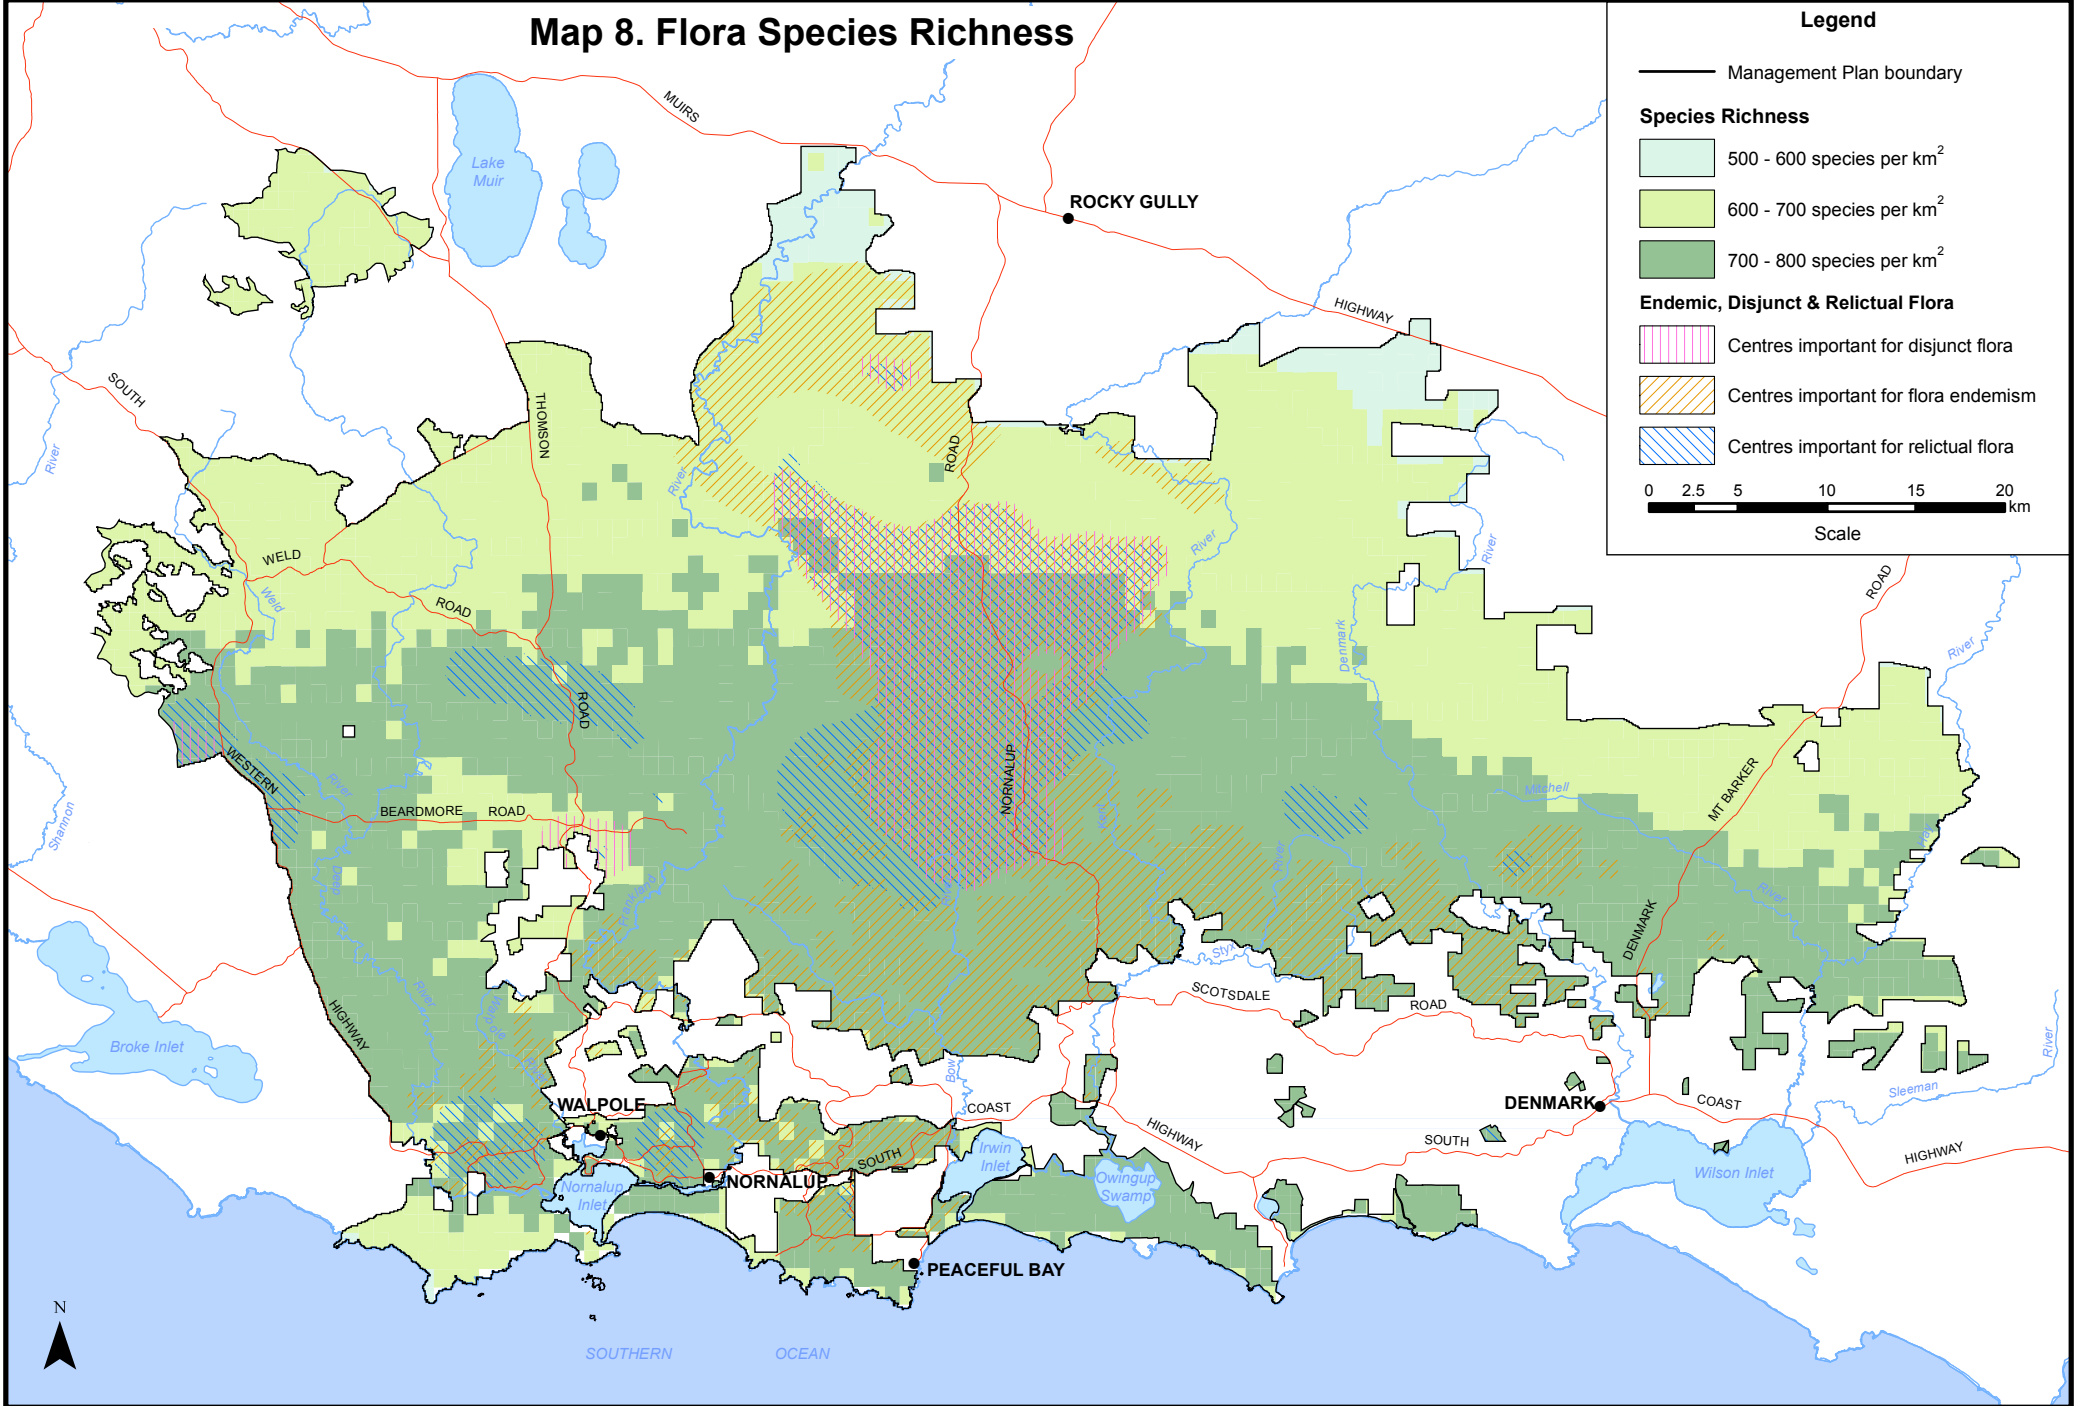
Map 8. Flora Species Richness

Legend

Management Plan boundary

Species Richness

500 - 600 species per km$^2$

600 - 700 species per km$^2$

700 - 800 species per km$^2$

Endemic, Disjunct & Relictual Flora

Centres important for disjunct flora

Centres important for flora endemism

Centres important for relictual flora

0 2.5 5 10 15 20 km

Scale

Lake Muir

MUIRS

ROCKY GULLY

HIGHWAY

SOUTH

River

THOMSON

ROAD

WELD

Weld

ROAD

River

River

River

ROAD

ROAD

Denmark

WESTERN

River

BEARDMORE ROAD

NORNALUP

Mitchell

MT BARKER

Shannon

River

DENMARK

River

Styx

SCOTSDALE ROAD

HIGHWAY

River

Broke Inlet

WALPOLE

COAST

HIGHWAY

SOUTH

DENMARK

COAST

Sleeman

River

NORNALUP

SOUTH

Irwin Inlet

Owingup Swamp

Wilson Inlet

HIGHWAY

Nornalup Inlet

Bow

PEACEFUL BAY

N

SOUTHERN OCEAN